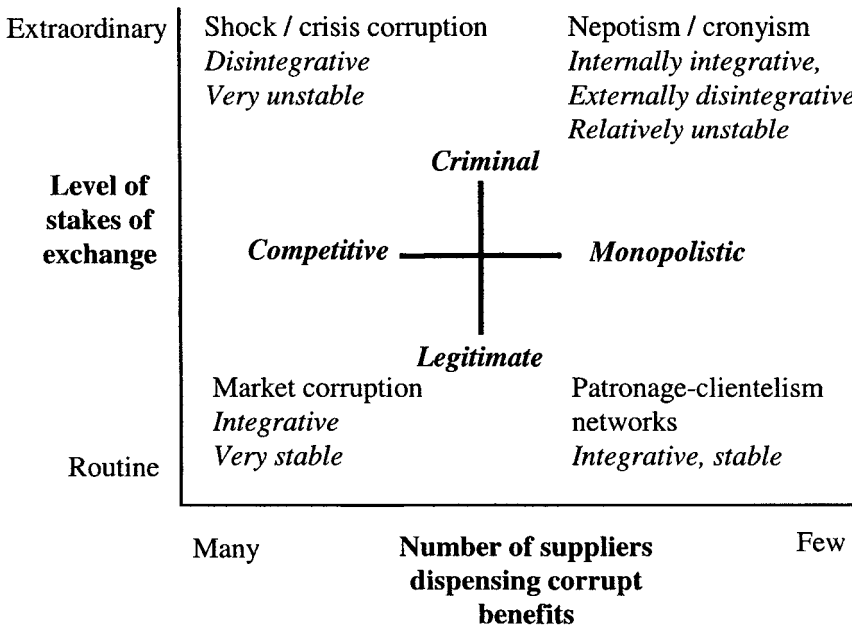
Extraordinary

Shock / crisis corruption
*Disintegrative*
*Very unstable*

Nepotism / cronyism
*Internally integrative,*
*Externally disintegrative*
*Relatively unstable*

**Level of stakes of exchange**

***Criminal***

***Competitive***

***Monopolistic***

***Legitimate***

Market corruption
*Integrative*
*Very stable*

Patronage-clientelism networks
*Integrative, stable*

Routine

Many

**Number of suppliers dispensing corrupt benefits**

Few